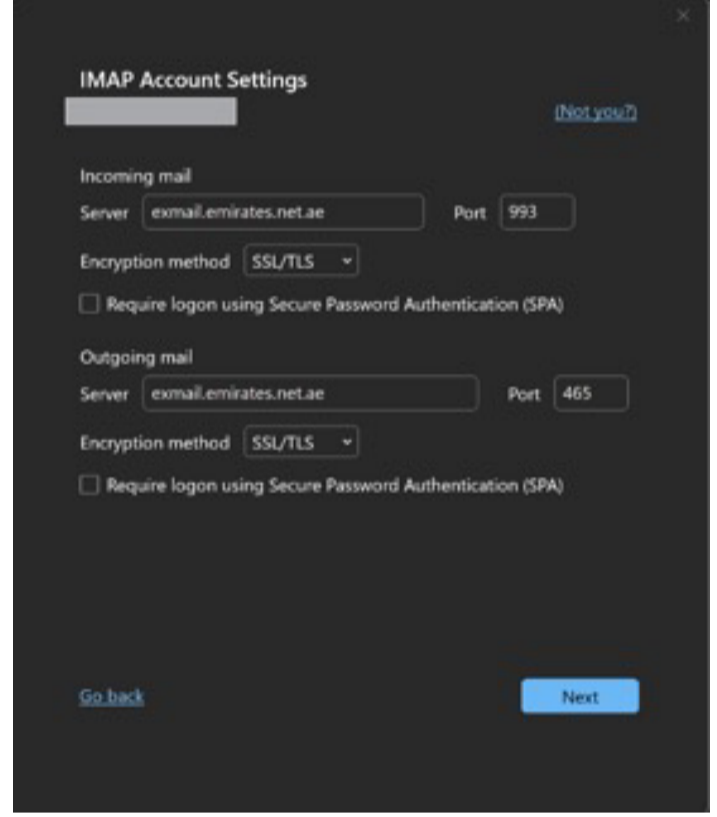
IMAP Account Settings

(Not you?)

Incoming mail

Server exmail.emirates.net.ae Port 993

Encryption method SSL/TLS

Require logon using Secure Password Authentication (SPA)

Outgoing mail

Server exmail.emirates.net.ae Port 465

Encryption method SSL/TLS

Require logon using Secure Password Authentication (SPA)

Go back

Next